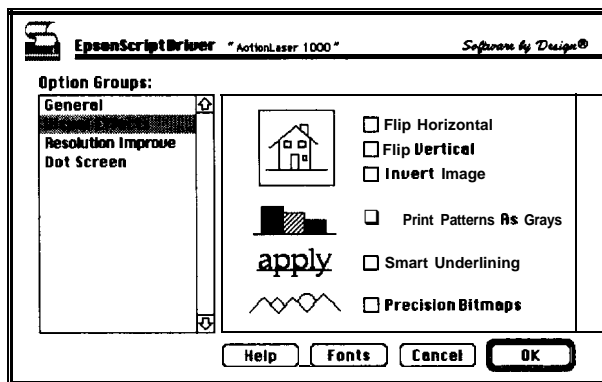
EpsonScript Driver "ActionLaser 1000" Software by Design®

Option Groups:

General
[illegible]
Resolution Improve
Dot Screen

Flip Horizontal
Flip Vertical
Invert Image
Print Patterns As Grays
apply
Smart Underlining
Precision Bitmaps

Help Fonts Cancel OK